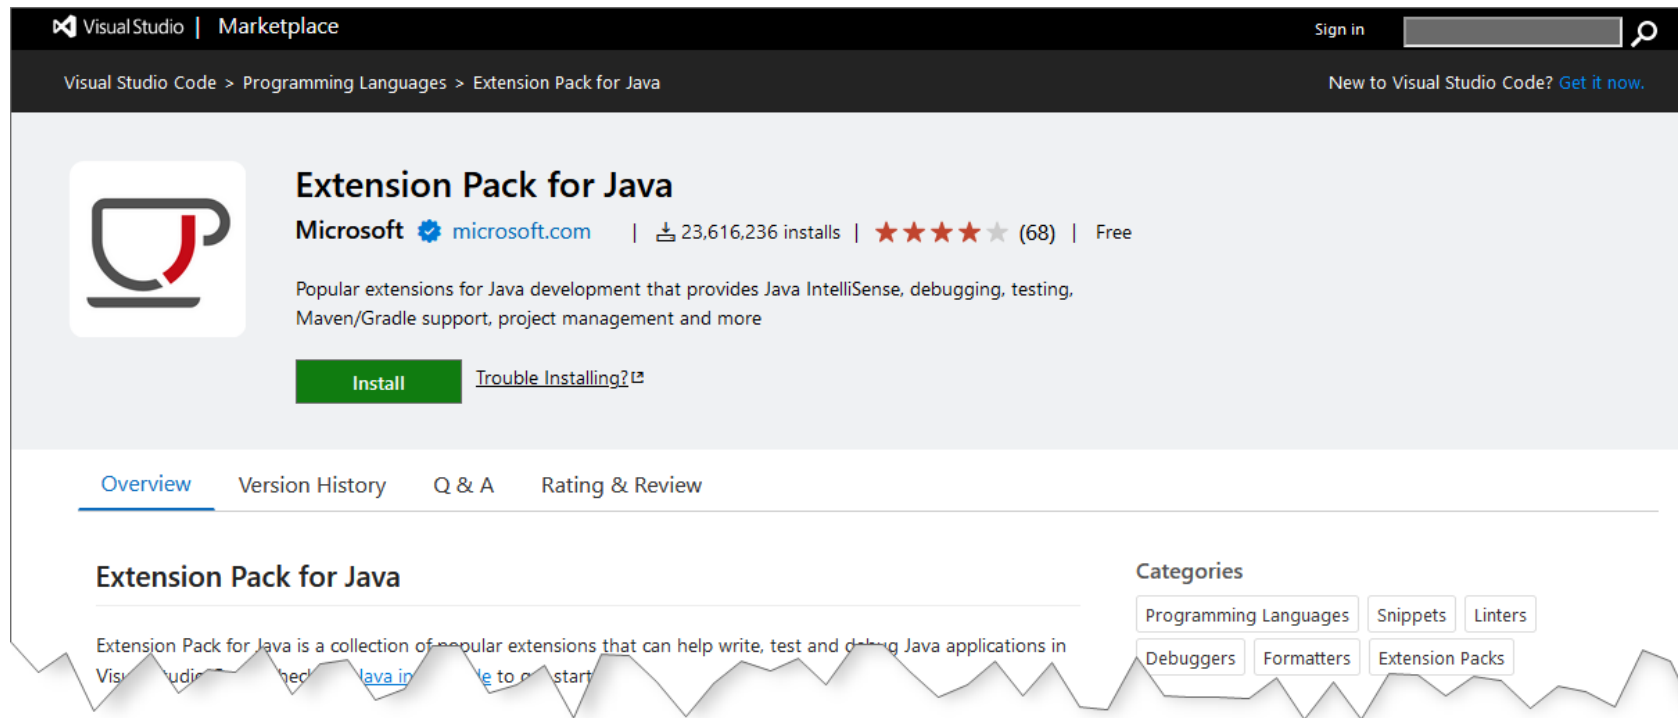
Visual Studio | Marketplace

Sign in

Visual Studio Code > Programming Languages > Extension Pack for Java

New to Visual Studio Code? Get it now.

Extension Pack for Java

Microsoft microsoft.com | 23,616,236 installs | ★★★★★ (68) | Free

Popular extensions for Java development that provides Java IntelliSense, debugging, testing, Maven/Gradle support, project management and more

Install Trouble Installing?

Overview Version History Q & A Rating & Review

Extension Pack for Java

Extension Pack for Java is a collection of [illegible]opular extensions that can help write, test and d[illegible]g Java applications in Vis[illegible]udi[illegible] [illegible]hec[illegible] Java in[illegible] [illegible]e to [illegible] start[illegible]

Categories

Programming Languages Snippets Linters

Debuggers Formatters Extension Packs